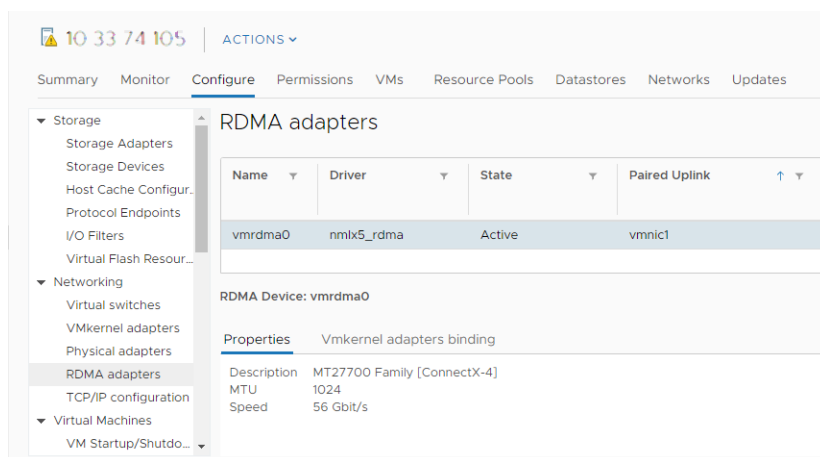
10.33.74.105 | ACTIONS

Summary Monitor Configure Permissions VMs Resource Pools Datastores Networks Updates

Storage
Storage Adapters
Storage Devices
Host Cache Configur...
Protocol Endpoints
I/O Filters
Virtual Flash Resour...
Networking
Virtual switches
VMkernel adapters
Physical adapters
RDMA adapters
TCP/IP configuration
Virtual Machines
VM Startup/Shutdo...

RDMA adapters

| Name | Driver | State | Paired Uplink |
|---|---|---|---|
| vmrdma0 | nmlx5_rdma | Active | vmnic1 |

RDMA Device: vmrdma0

Properties Vmkernel adapters binding

Description MT27700 Family [ConnectX-4]
MTU 1024
Speed 56 Gbit/s